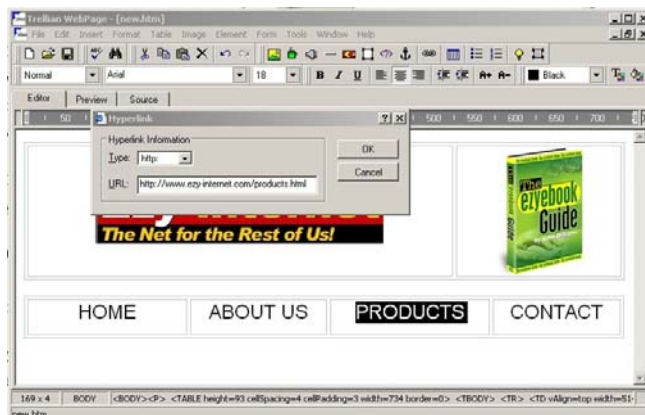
Trellian WebPage - [new.htm]

File Edit Insert Format Table Image Element Form Tools Window Help

Normal Arial 18 B I U Black

Editor Preview Source

50 500 550 600 650 700

Hyperlink ? X

Hyperlink Information

Type: http:

URL: http://www.ezy-internet.com/products.html

OK

Cancel

The Net for the Rest of Us!

The ezyebook Guide

HOME ABOUT US PRODUCTS CONTACT

169 x 4 BODY <BODY><P> <TABLE height=93 cellSpacing=4 cellPadding=3 width=734 border=0> <TBODY> <TR> <TD vAlign=top width=51

new.htm